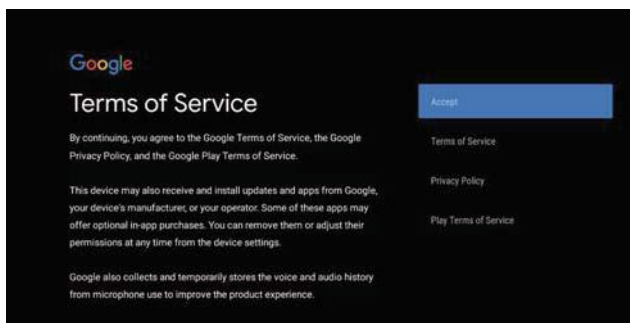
Google

Terms of Service

By continuing, you agree to the Google Terms of Service, the Google Privacy Policy, and the Google Play Terms of Service.

This device may also receive and install updates and apps from Google, your device's manufacturer, or your operator. Some of these apps may offer optional in-app purchases. You can remove them or adjust their permissions at any time from the device settings.

Google also collects and temporarily stores the voice and audio history from microphone use to improve the product experience.

Accept

Terms of Service

Privacy Policy

Play Terms of Service